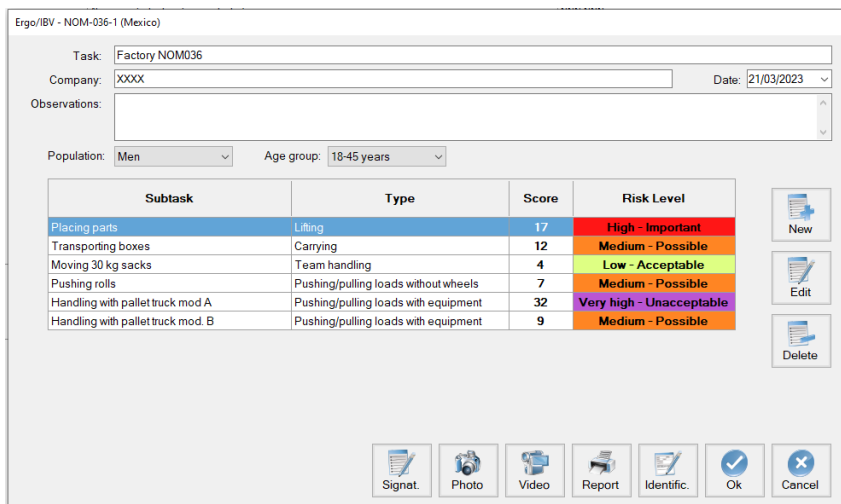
Ergo/IBV - NOM-036-1 (Mexico)

Task: Factory NOM036

Company: XXXX

Date: 21/03/2023

Observations:

Population: Men

Age group: 18-45 years

| Subtask | Type | Score | Risk Level |
|---|---|---|---|
| Placing parts | Lifting | 17 | High - Important |
| Transporting boxes | Carrying | 12 | Medium - Possible |
| Moving 30 kg sacks | Team handling | 4 | Low - Acceptable |
| Pushing rolls | Pushing/pulling loads without wheels | 7 | Medium - Possible |
| Handling with pallet truck mod A | Pushing/pulling loads with equipment | 32 | Very high - Unacceptable |
| Handling with pallet truck mod. B | Pushing/pulling loads with equipment | 9 | Medium - Possible |

New

Edit

Delete

Signat.

Photo

Video

Report

Identific.

Ok

Cancel